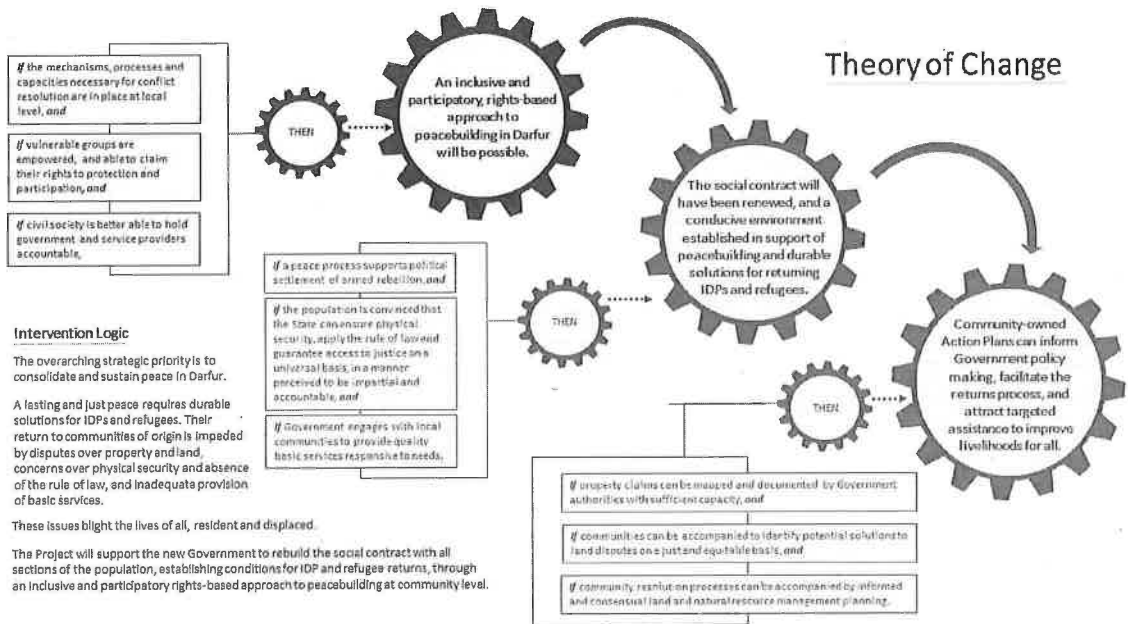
Theory of Change

If the mechanisms, processes and capacities necessary for conflict resolution are in place at local level, and

If vulnerable groups are empowered, and able to claim their rights to protection and participation, and

If civil society is better able to hold government and service providers accountable,

THEN

An inclusive and participatory, rights-based approach to peacebuilding in Darfur will be possible.

If a peace process supports political settlement of armed rebellion, and

If the population is convinced that the State can ensure physical security, apply the rule of law and guarantee access to justice on a universal basis, in a manner perceived to be impartial and accountable, and

If Government engages with local communities to provide quality basic services responsive to needs.

THEN

The social contract will have been renewed, and a conducive environment established in support of peacebuilding and durable solutions for returning IDPs and refugees.

THEN

Community-owned Action Plans can inform Government policy making, facilitate the returns process, and attract targeted assistance to improve livelihoods for all.

If property claims can be mapped and documented by Government authorities with sufficient capacity, and

If communities can be accompanied to identify potential solutions to land disputes on a just and equitable basis, and

If community resolution processes can be accompanied by informed and consensual land and natural resource management planning.

Intervention Logic

The overarching strategic priority is to consolidate and sustain peace in Darfur.

A lasting and just peace requires durable solutions for IDPs and refugees. Their return to communities of origin is impeded by disputes over property and land, concerns over physical security and absence of the rule of law, and inadequate provision of basic services.

These issues blight the lives of all, resident and displaced.

The Project will support the new Government to rebuild the social contract with all sections of the population, establishing conditions for IDP and refugee returns, through an inclusive and participatory rights-based approach to peacebuilding at community level.